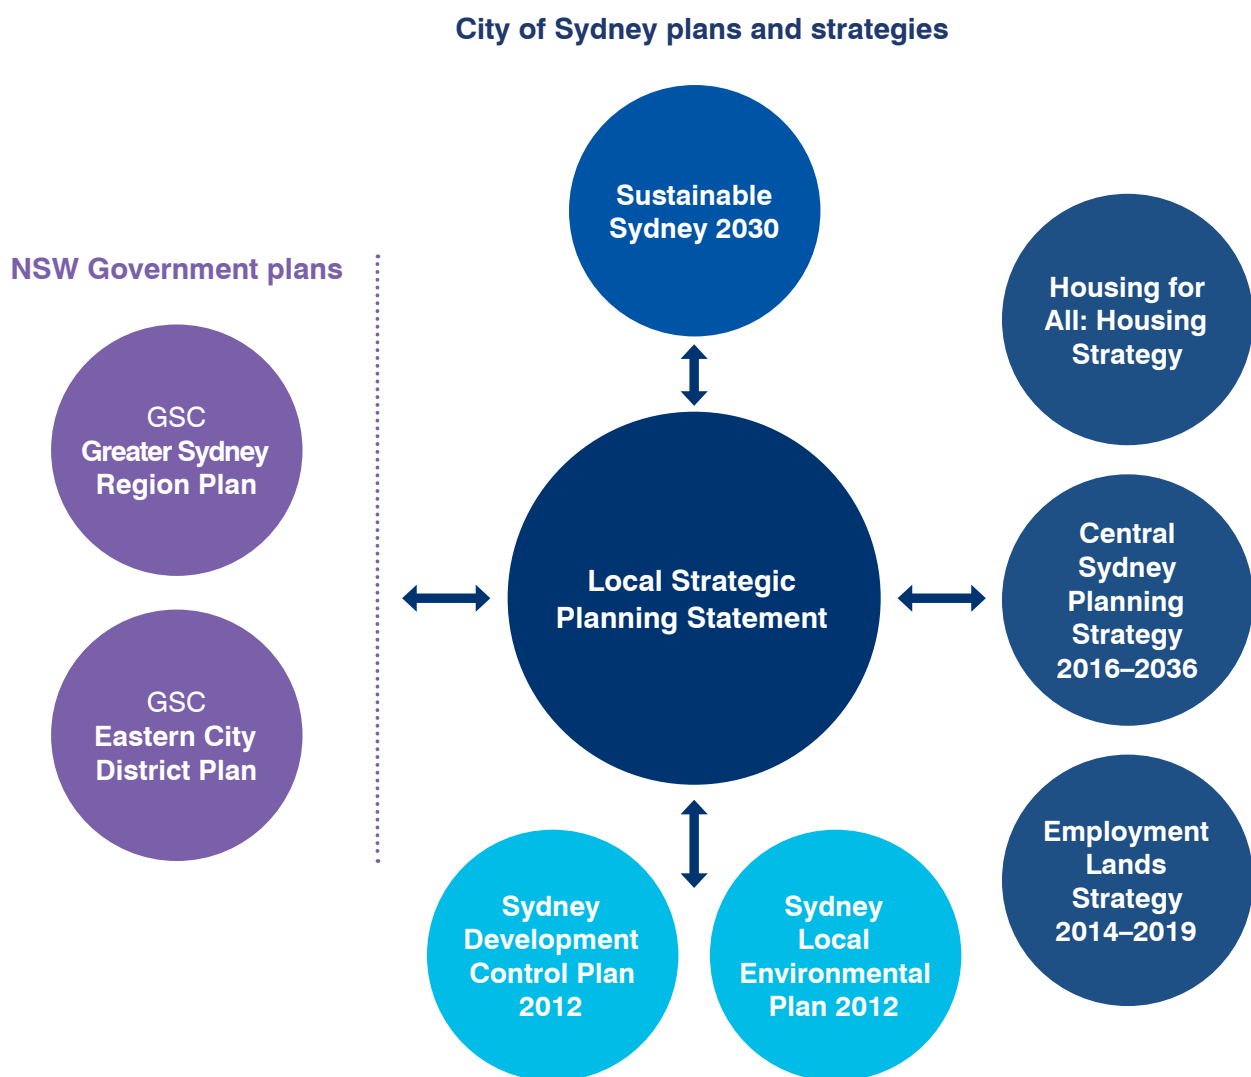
City of Sydney plans and strategies

NSW Government plans

GSC
Greater Sydney
Region Plan

GSC
Eastern City
District Plan

Sustainable
Sydney 2030

Local Strategic
Planning Statement

Housing for
All: Housing
Strategy

Central
Sydney
Planning
Strategy
2016–2036

Employment
Lands
Strategy
2014–2019

Sydney
Development
Control Plan
2012

Sydney
Local
Environmental
Plan 2012